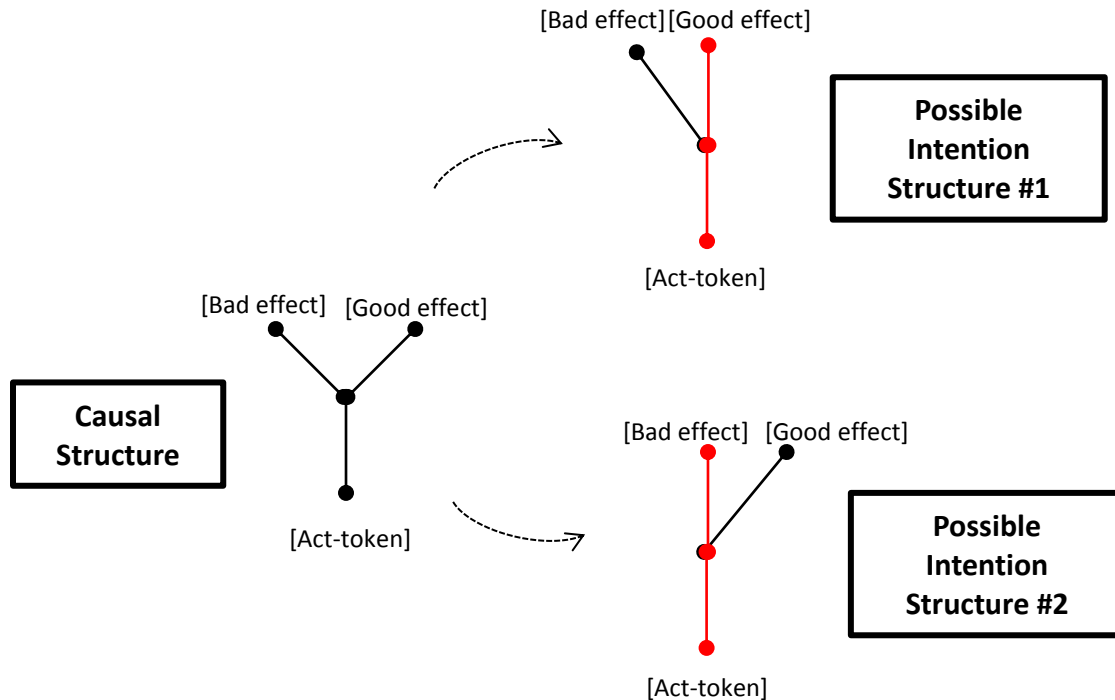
[Bad effect] [Good effect]

Possible Intention Structure #1

[Act-token]

[Bad effect] [Good effect]

Causal Structure

[Act-token]

[Bad effect] [Good effect]

Possible Intention Structure #2

[Act-token]